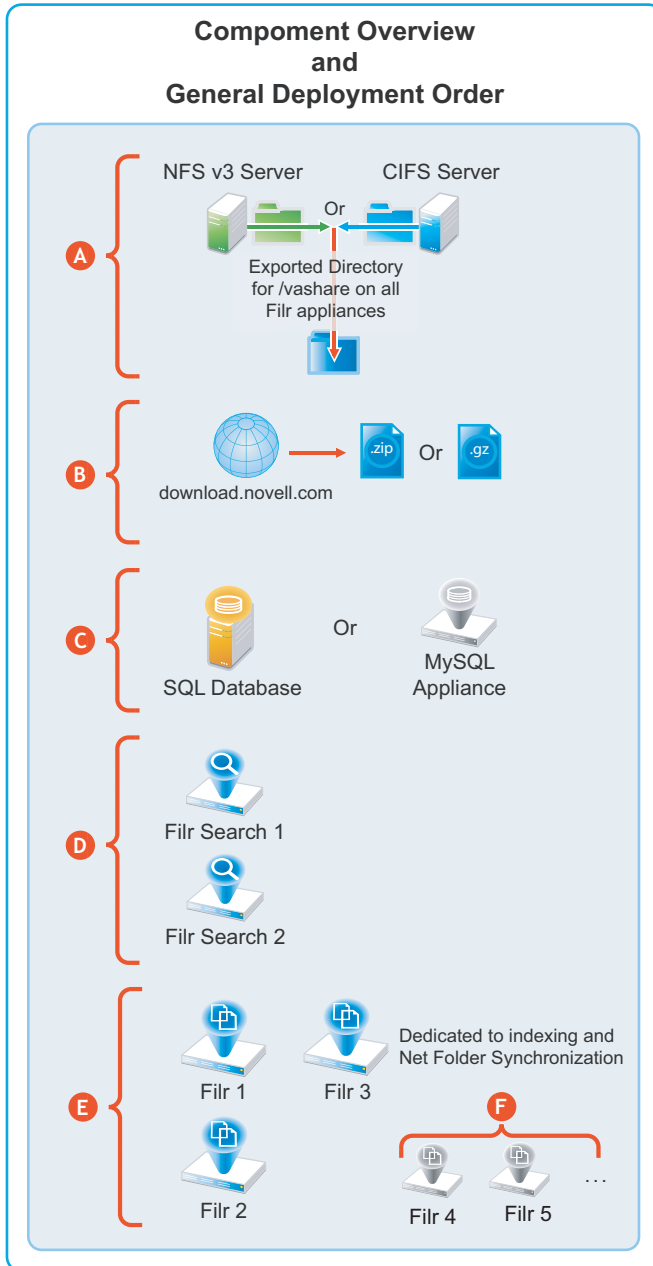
Compoment Overview
and
General Deployment Order

A

NFS v3 Server

CIFS Server

Or

Exported Directory for /vashare on all Filr appliances

B

download.novell.com

.zip

Or

.gz

C

SQL Database

Or

MySQL Appliance

D

Filr Search 1

Filr Search 2

E

Filr 1

Filr 3

Dedicated to indexing and Net Folder Synchronization

Filr 2

F

Filr 4

Filr 5

...